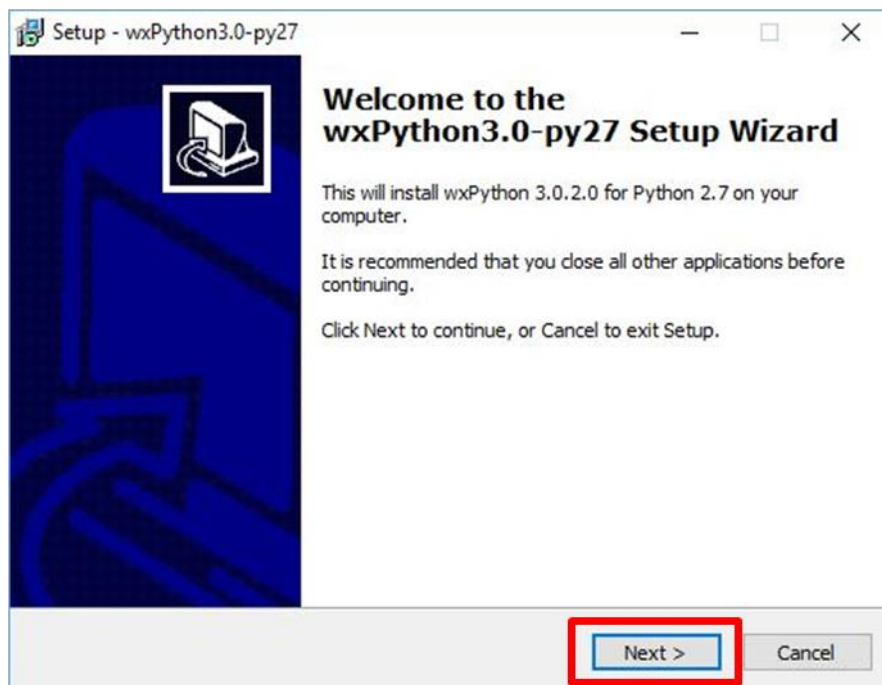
Setup - wxPython3.0-py27

Welcome to the wxPython3.0-py27 Setup Wizard

This will install wxPython 3.0.2.0 for Python 2.7 on your computer.

It is recommended that you close all other applications before continuing.

Click Next to continue, or Cancel to exit Setup.

Next >

Cancel